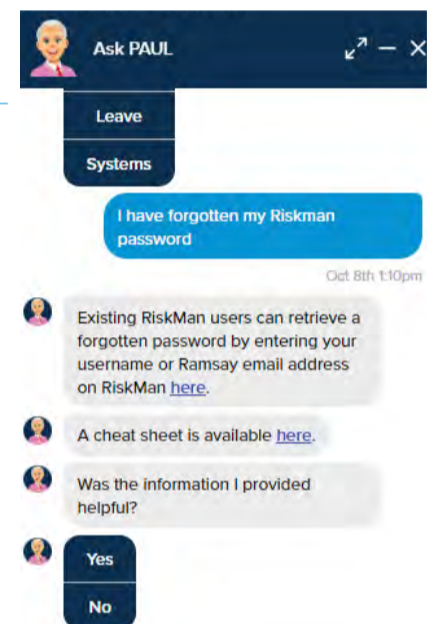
Ask PAUL

Leave

Systems

I have forgotten my Riskman password

Oct 8th 1:10pm

Existing RiskMan users can retrieve a forgotten password by entering your username or Ramsay email address on RiskMan here.

A cheat sheet is available here.

Was the information I provided helpful?

Yes

No